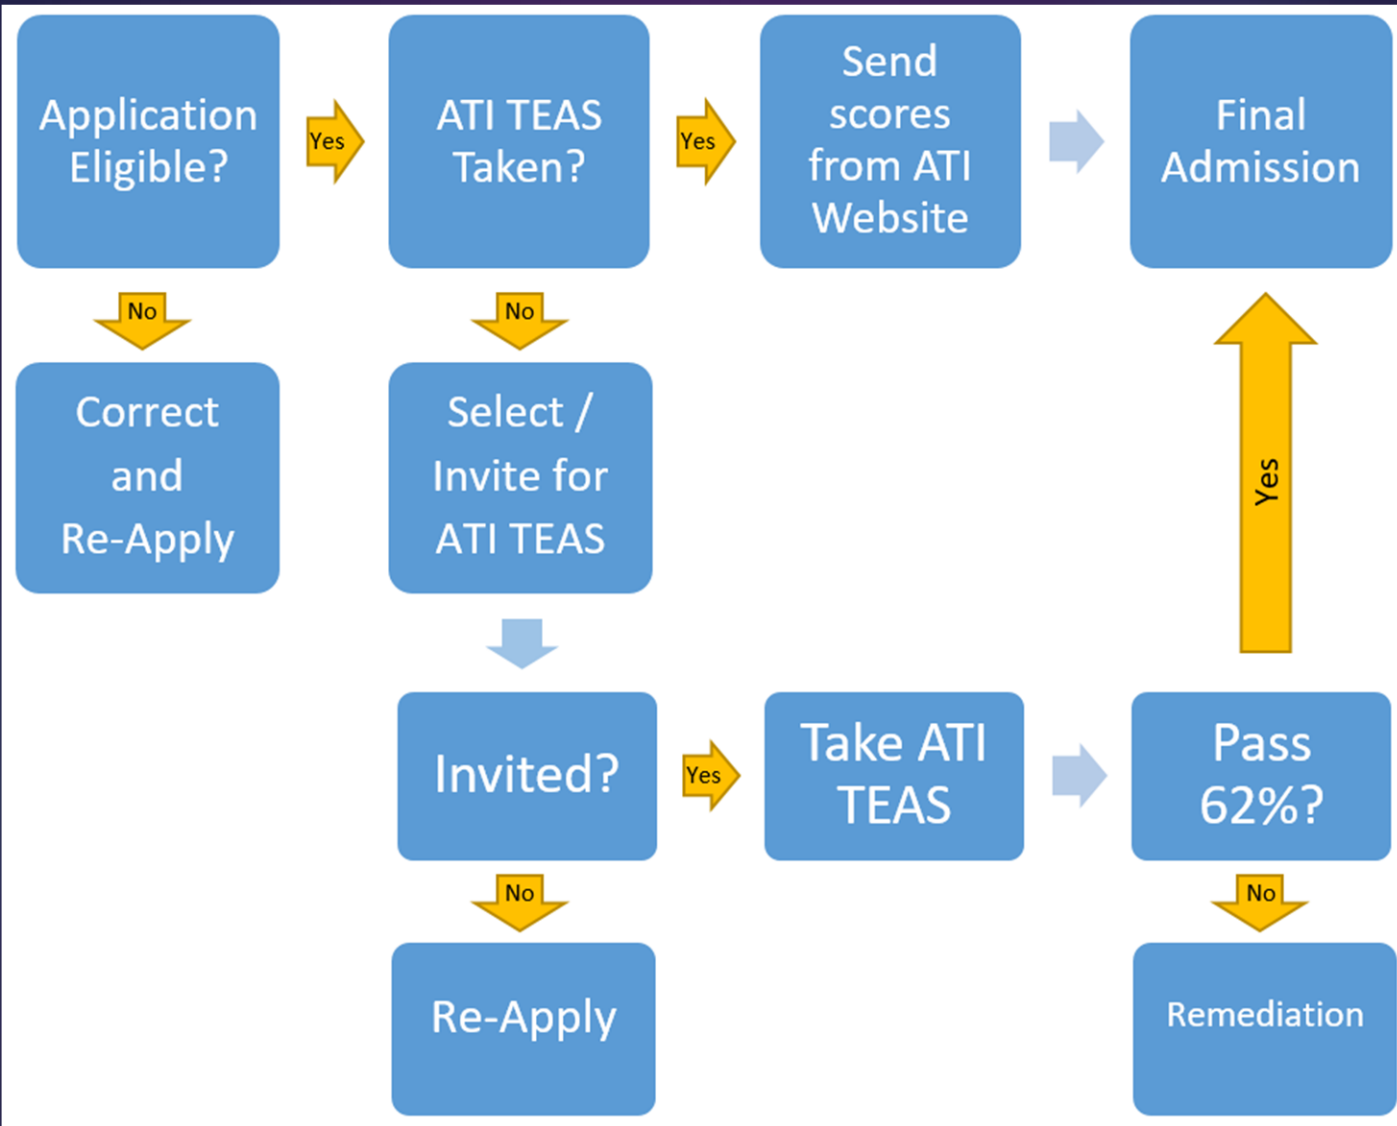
Application Eligible?

Yes

ATI TEAS Taken?

Yes

Send scores from ATI Website

Final Admission

No

No

Correct and Re-Apply

Select / Invite for ATI TEAS

Yes

Invited?

Yes

Take ATI TEAS

Pass 62%?

No

No

Re-Apply

Remediation